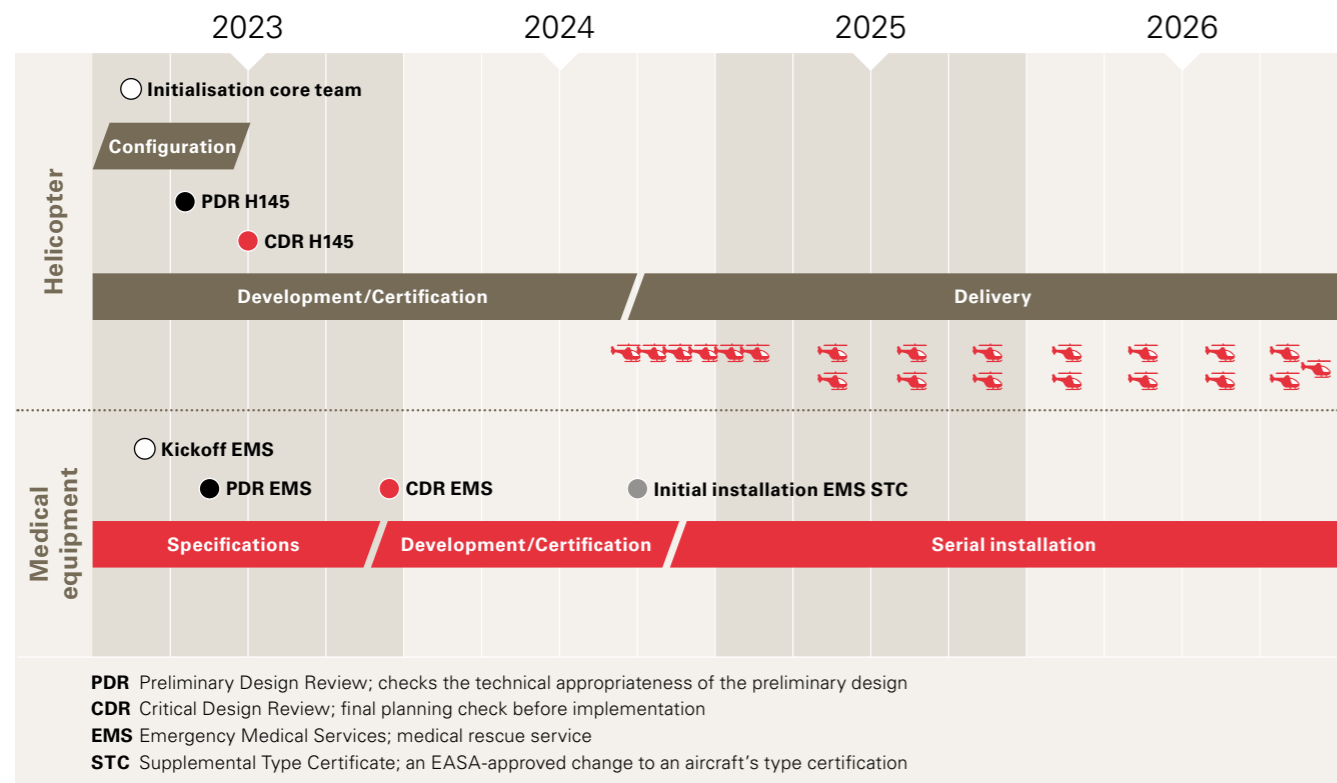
2023 2024 2025 2026

Helicopter

Initialisation core team

Configuration

PDR H145

CDR H145

Development/Certification

Delivery

Medical equipment

Kickoff EMS

PDR EMS

CDR EMS

Initial installation EMS STC

Specifications

Development/Certification

Serial installation

**PDR** Preliminary Design Review; checks the technical appropriateness of the preliminary design
**CDR** Critical Design Review; final planning check before implementation
**EMS** Emergency Medical Services; medical rescue service
**STC** Supplemental Type Certificate; an EASA-approved change to an aircraft's type certification